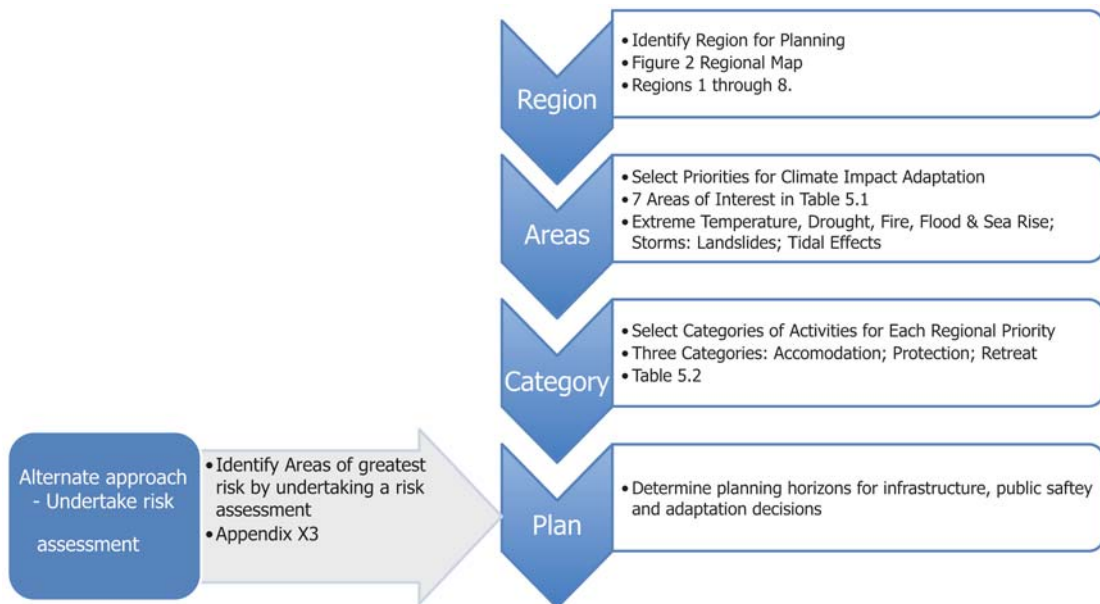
Region

• Identify Region for Planning
• Figure 2 Regional Map
• Regions 1 through 8.

Areas

• Select Priorities for Climate Impact Adaptation
• 7 Areas of Interest in Table 5.1
• Extreme Temperature, Drought, Fire, Flood & Sea Rise; Storms: Landslides; Tidal Effects

Category

• Select Categories of Activities for Each Regional Priority
• Three Categories: Accomodation; Protection; Retreat
• Table 5.2

Alternate approach - Undertake risk assessment

• Identify Areas of greatest risk by undertaking a risk assessment
• Appendix X3

Plan

• Determine planning horizons for infrastructure, public saftey and adaptation decisions